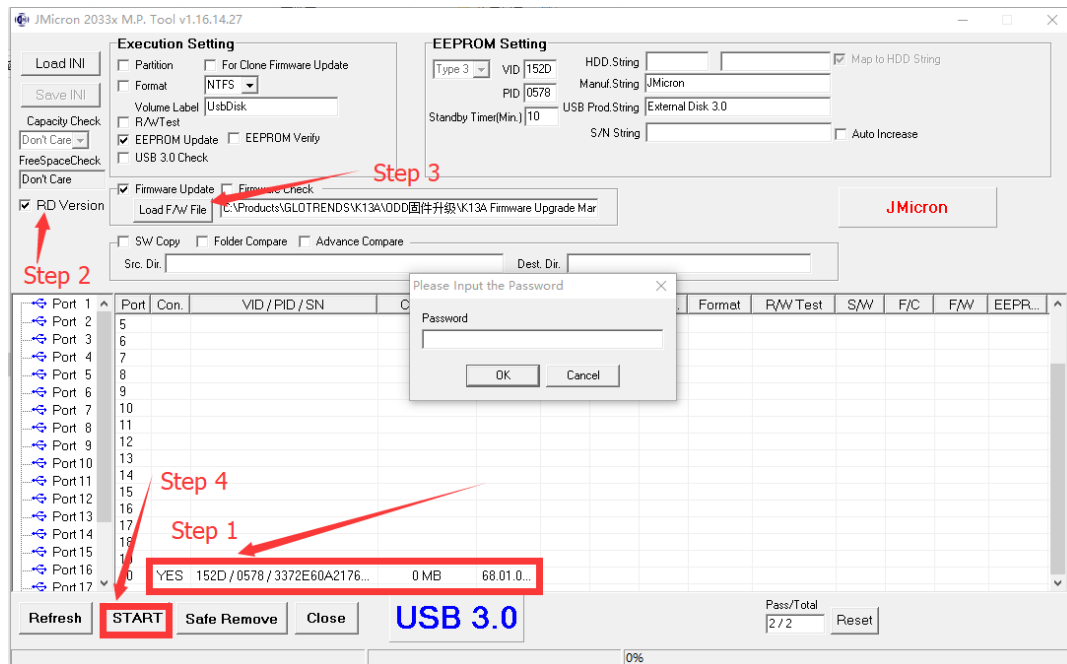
JMicron 2033x M.P. Tool v1.16.14.27

Load INI

Save INI

Capacity Check

Don't Care

FreeSpaceCheck

Don't Care

RD Version

Step 2

Execution Setting

Partition

For Clone Firmware Update

Format

NTFS

Volume Label

UsbDisk

R/W Test

EEPROM Update

EEPROM Verify

USB 3.0 Check

EEPROM Setting

Type 3

VID

152D

PID

0578

Standby Timer(Min.)

10

HDD.String

Map to HDD String

Manuf.String

JMicron

USB Prod.String

External Disk 3.0

S/N String

Auto Increase

Step 3

Firmware Update

Firmware Check

Load F/W File

C:\Products\GLOTRENDS\K13A\ODD固件升级\K13A Firmware Upgrade Mar

JMicron

SW Copy

Folder Compare

Advance Compare

Src. Dir.

Dest. Dir.

Port 1
Port 2
Port 3
Port 4
Port 5
Port 6
Port 7
Port 8
Port 9
Port 10
Port 11
Port 12
Port 13
Port 14
Port 15
Port 16
Port 17

| Port | Con. | VID / PID / SN | C | | Format | R/W Test | S/W | F/C | F/W | EEPR... |
|---|---|---|---|---|---|---|---|---|---|---|
| 5 | | | | | | | | | | |
| 6 | | | | | | | | | | |
| 7 | | | | | | | | | | |
| 8 | | | | | | | | | | |
| 9 | | | | | | | | | | |
| 10 | | | | | | | | | | |
| 11 | | | | | | | | | | |
| 12 | | | | | | | | | | |
| 13 | | | | | | | | | | |
| 14 | | | | | | | | | | |
| 15 | | | | | | | | | | |
| 16 | | | | | | | | | | |
| 17 | | | | | | | | | | |
| 1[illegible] | | | | | | | | | | |
| 1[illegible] | | | | | | | | | | |
| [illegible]0 | YES | 152D / 0578 / 3372E60A2176... | 0 MB | 68.01.0... | | | | | | |

Please Input the Password

Password

OK

Cancel

Step 4

Step 1

Refresh

START

Safe Remove

Close

USB 3.0

Pass/Total

2 / 2

Reset

0%